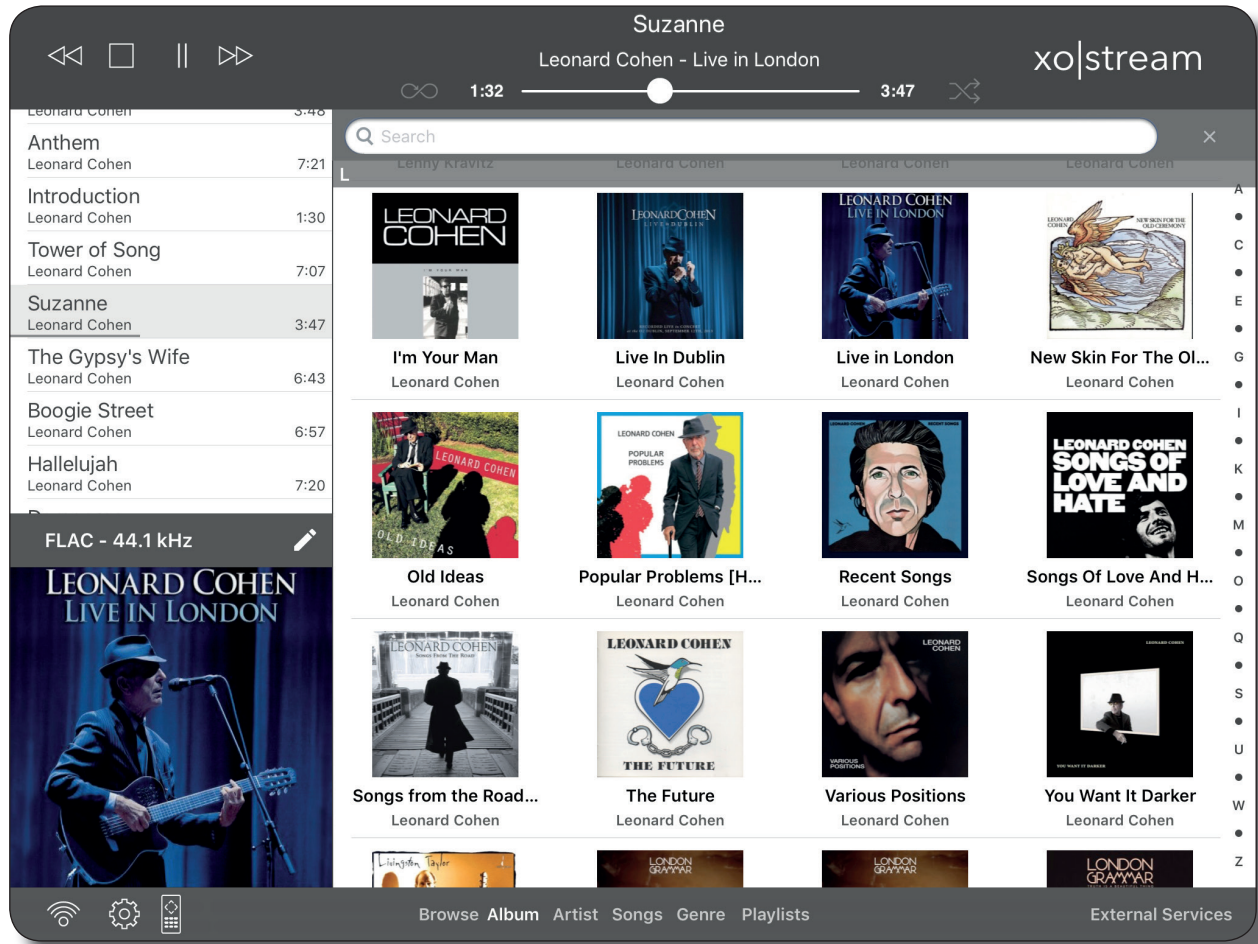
Suzanne
Leonard Cohen - Live in London
1:32
3:47
xo|stream

Leonard Cohen 3:48
Anthem
Leonard Cohen 7:21
Introduction
Leonard Cohen 1:30
Tower of Song
Leonard Cohen 7:07
Suzanne
Leonard Cohen 3:47
The Gypsy's Wife
Leonard Cohen 6:43
Boogie Street
Leonard Cohen 6:57
Hallelujah
Leonard Cohen 7:20

FLAC - 44.1 kHz

LEONARD COHEN
LIVE IN LONDON

Search

Lenny Kravitz Leonard Cohen Leonard Cohen Leonard Cohen

L

LEONARD COHEN
I'M YOUR MAN
I'm Your Man
Leonard Cohen

LEONARD COHEN
LIVE IN DUBLIN
Live In Dublin
Leonard Cohen

LEONARD COHEN
LIVE IN LONDON
Live in London
Leonard Cohen

LEONARD COHEN
NEW SKIN FOR THE OLD CEREMONY
New Skin For The Ol...
Leonard Cohen

LEONARD COHEN
OLD IDEAS
Old Ideas
Leonard Cohen

LEONARD COHEN
POPULAR PROBLEMS
Popular Problems [H...
Leonard Cohen

LEONARD COHEN
RECENT SONGS
Recent Songs
Leonard Cohen

LEONARD COHEN
SONGS OF LOVE AND HATE
Songs Of Love And H...
Leonard Cohen

LEONARD COHEN
SONGS FROM THE ROAD
Songs from the Road...
Leonard Cohen

LEONARD COHEN
THE FUTURE
The Future
Leonard Cohen

LEONARD COHEN
VARIOUS POSITIONS
Various Positions
Leonard Cohen

LEONARD COHEN
YOU WANT IT DARKER
You Want It Darker
Leonard Cohen

Livingston Taylor
LONDON GRAMMAR
LONDON GRAMMAR
LONDON GRAMMAR

A
C
E
G
I
K
M
O
Q
S
U
W
Z

Browse Album Artist Songs Genre Playlists
External Services